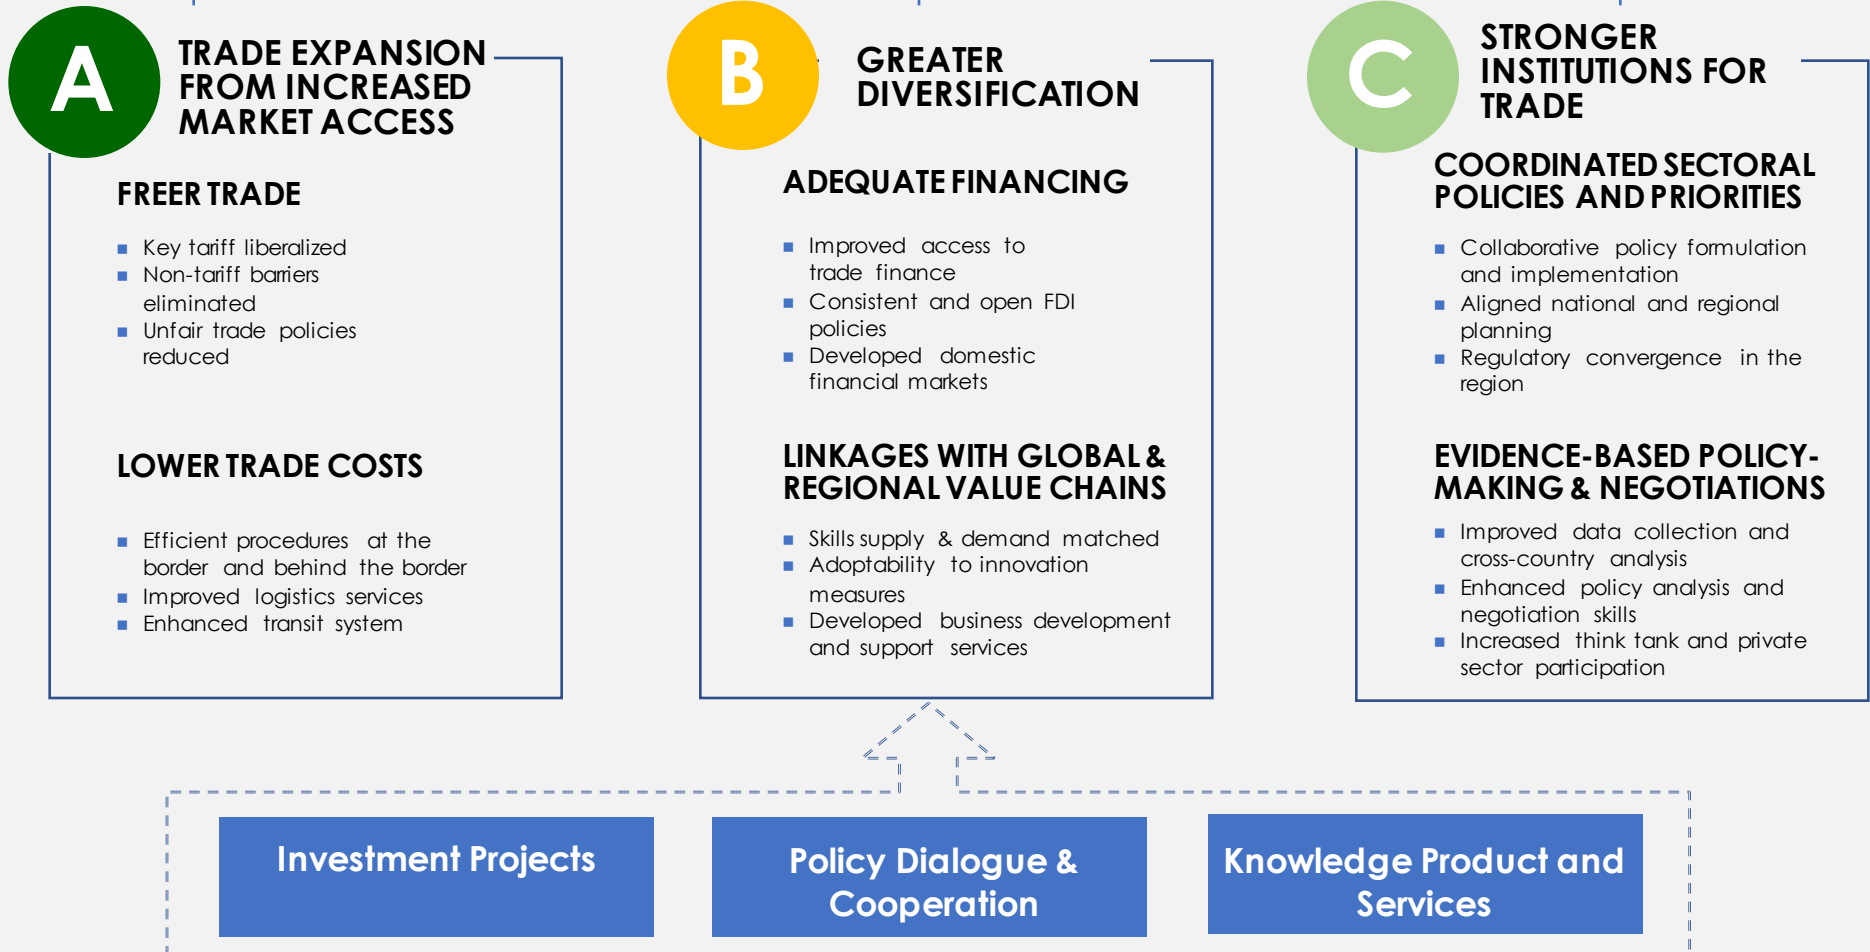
A

TRADE EXPANSION FROM INCREASED MARKET ACCESS

FREER TRADE

- Key tariff liberalized
- Non-tariff barriers eliminated
- Unfair trade policies reduced

LOWER TRADE COSTS

- Efficient procedures at the border and behind the border
- Improved logistics services
- Enhanced transit system

B

GREATER DIVERSIFICATION

ADEQUATE FINANCING

- Improved access to trade finance
- Consistent and open FDI policies
- Developed domestic financial markets

LINKAGES WITH GLOBAL & REGIONAL VALUE CHAINS

- Skills supply & demand matched
- Adoptability to innovation measures
- Developed business development and support services

C

STRONGER INSTITUTIONS FOR TRADE

COORDINATED SECTORAL POLICIES AND PRIORITIES

- Collaborative policy formulation and implementation
- Aligned national and regional planning
- Regulatory convergence in the region

EVIDENCE-BASED POLICY-MAKING & NEGOTIATIONS

- Improved data collection and cross-country analysis
- Enhanced policy analysis and negotiation skills
- Increased think tank and private sector participation

Investment Projects

Policy Dialogue & Cooperation

Knowledge Product and Services